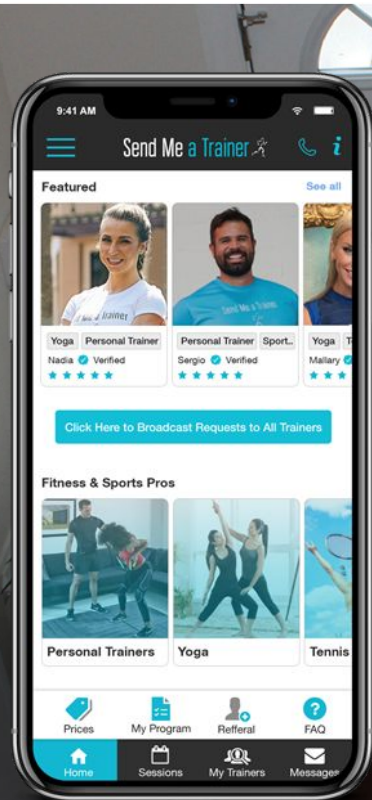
9:41 AM

Send Me a Trainer

Featured

See all

Yoga
Personal Trainer
Nadia Verified

Personal Trainer
Sport
Sergio Verified

Yoga
Mallary

Click Here to Broadcast Requests to All Trainers

Fitness & Sports Pros

Personal Trainers

Yoga

Tennis

Prices

My Program

Refferal

FAQ

Home

Sessions

My Trainers

Messages